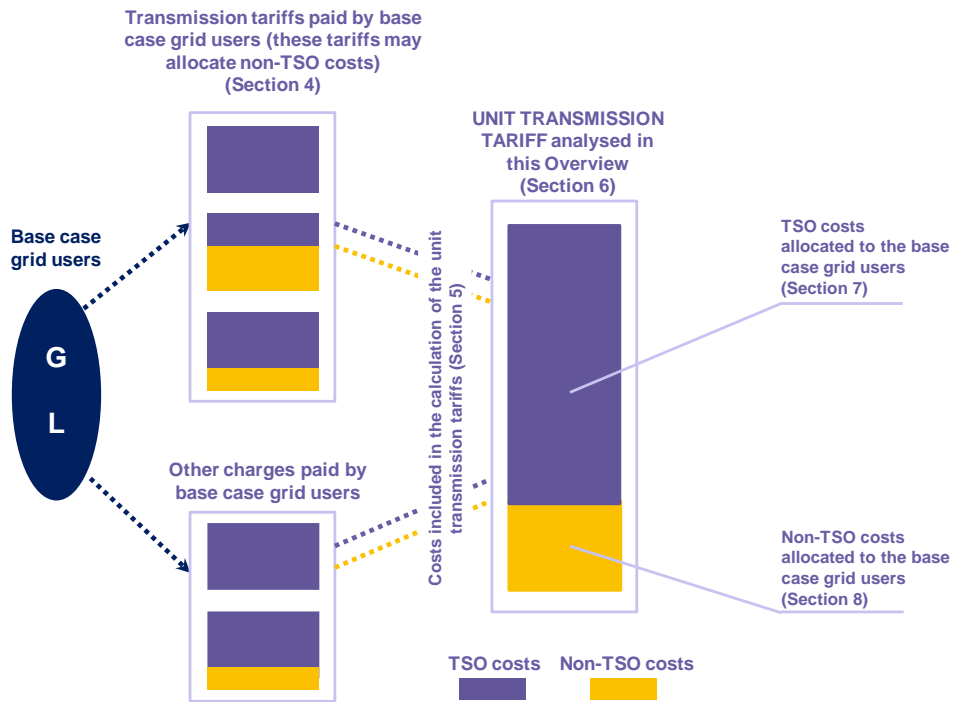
Transmission tariffs paid by base case grid users (these tariffs may allocate non-TSO costs) (Section 4)

Base case grid users

G

L

Other charges paid by base case grid users

Costs included in the calculation of the unit transmission tariffs (Section 5)

UNIT TRANSMISSION TARIFF analysed in this Overview (Section 6)

TSO costs allocated to the base case grid users (Section 7)

Non-TSO costs allocated to the base case grid users (Section 8)

TSO costs

Non-TSO costs